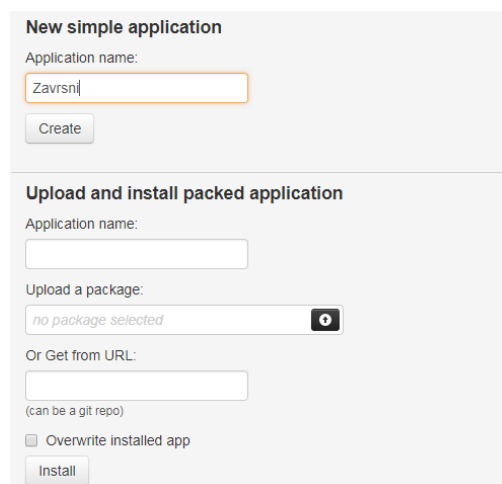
New simple application

Application name:

Zavrsni

Create

Upload and install packed application

Application name:

Upload a package:

no package selected

Or Get from URL:

(can be a git repo)

Overwrite installed app

Install